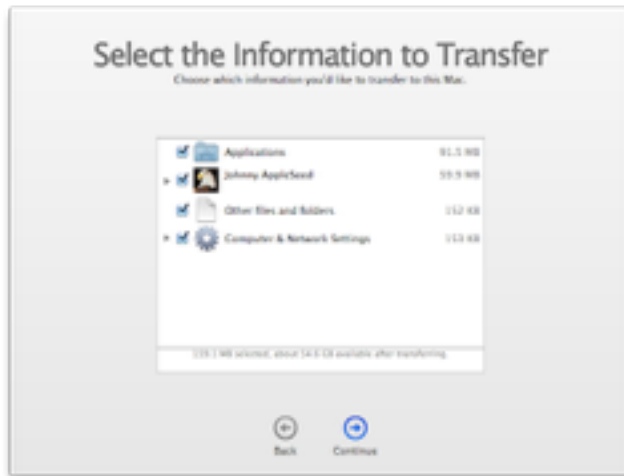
Select the Information to Transfer

Choose which information you'd like to transfer to this Mac.

Applications 91.5 MB
Johnny AppleSeed 59.9 MB
Other files and folders 152 KB
Computer & Network Settings 153 KB

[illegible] MB selected, about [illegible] GB available after transferring

Back
Continue